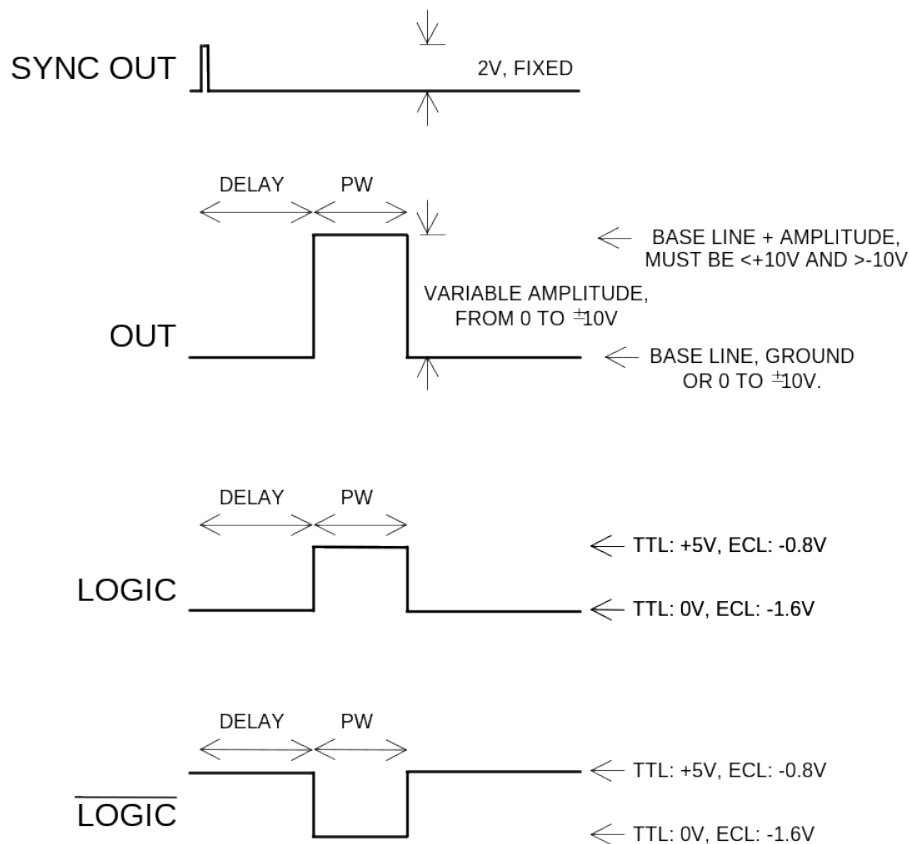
SYNC OUT

2V, FIXED

DELAY PW

BASE LINE + AMPLITUDE, MUST BE <+10V AND >-10V

VARIABLE AMPLITUDE, FROM 0 TO $\pm$10V

OUT

BASE LINE, GROUND OR 0 TO $\pm$10V.

DELAY PW

TTL: +5V, ECL: -0.8V

LOGIC

TTL: 0V, ECL: -1.6V

DELAY PW

TTL: +5V, ECL: -0.8V

$\overline{\text{LOGIC}}$

TTL: 0V, ECL: -1.6V